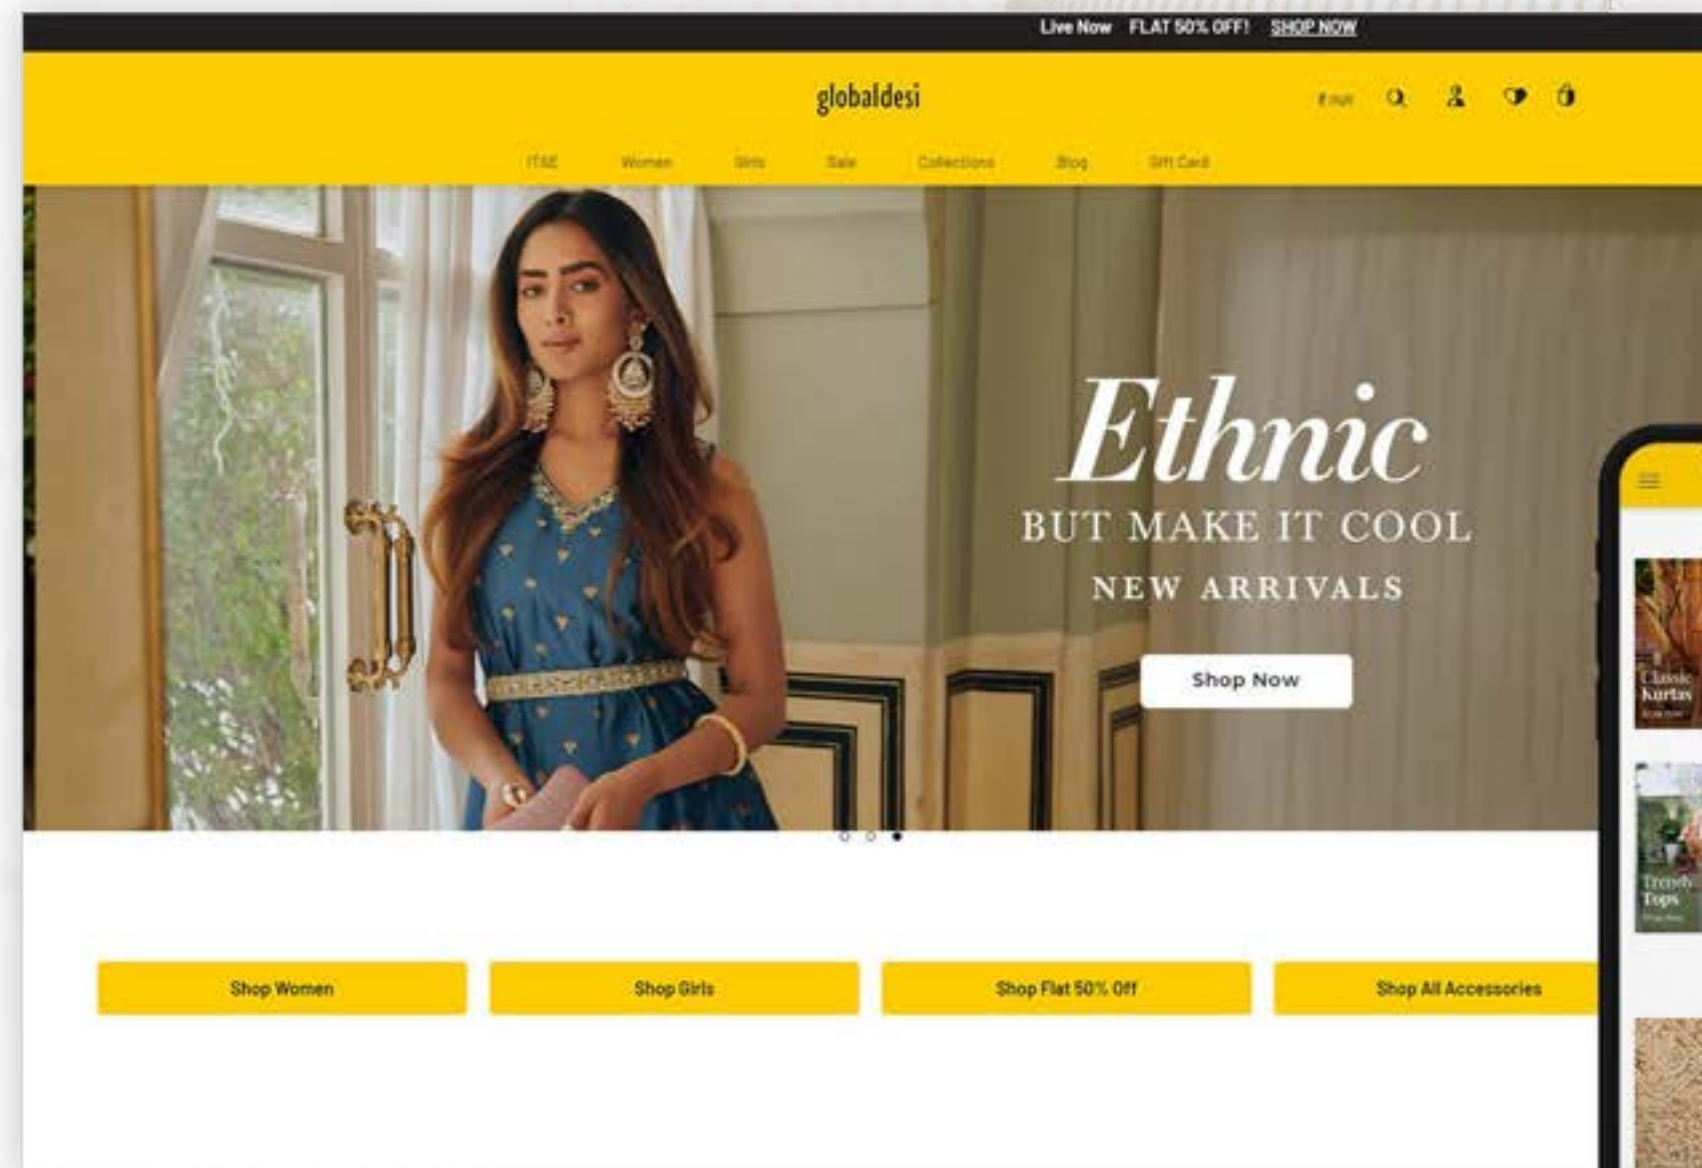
Live Now FLAT 50% OFF! SHOP NOW

globaldesi

₹ INR

ITSE Women Girls Sale Collections Blog Gift Card

Ethnic
BUT MAKE IT COOL
NEW ARRIVALS

Shop Now

Classic Kurtas

Trendy Tops

Shop Women

Shop Girls

Shop Flat 50% Off

Shop All Accessories